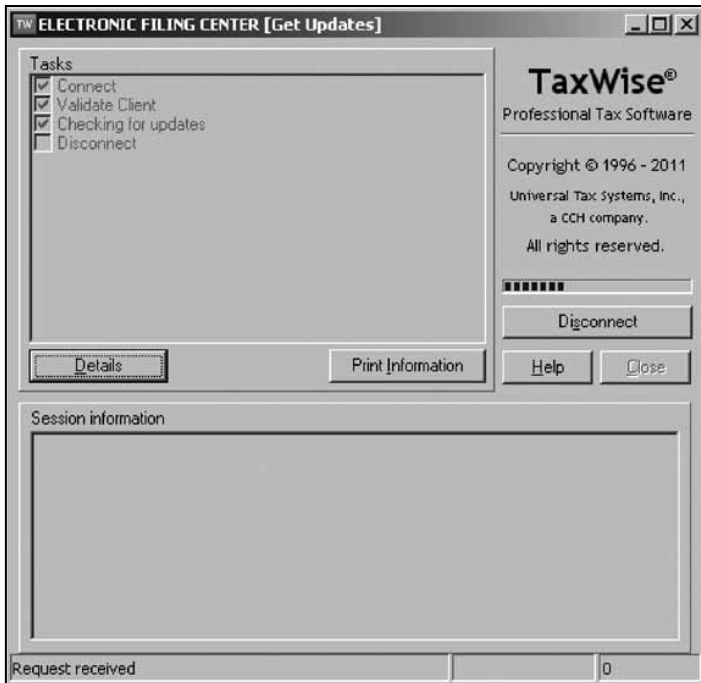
TW ELECTRONIC FILING CENTER [Get Updates]

Tasks

Connect

Validate Client

Checking for updates

Disconnect

Details

Print Information

TaxWise®

Professional Tax Software

Copyright © 1996 - 2011

Universal Tax Systems, Inc., a CCH company.

All rights reserved.

Disconnect

Help

Close

Session information

Request received

0